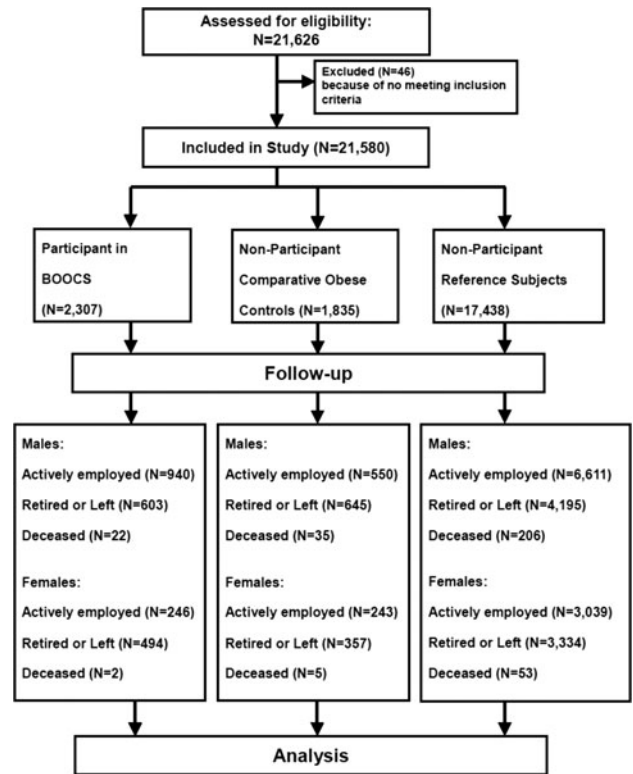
Assessed for eligibility:
N=21,626

Excluded (N=46)
because of no meeting inclusion criteria

Included in Study (N=21,580)

Participant in
BOOCS
(N=2,307)

Non-Participant
Comparative Obese
Controls (N=1,835)

Non-Participant
Reference Subjects
(N=17,438)

Follow-up

Males:
Actively employed (N=940)
Retired or Left (N=603)
Deceased (N=22)
Females:
Actively employed (N=246)
Retired or Left (N=494)
Deceased (N=2)

Males:
Actively employed (N=550)
Retired or Left (N=645)
Deceased (N=35)
Females:
Actively employed (N=243)
Retired or Left (N=357)
Deceased (N=5)

Males:
Actively employed (N=6,611)
Retired or Left (N=4,195)
Deceased (N=206)
Females:
Actively employed (N=3,039)
Retired or Left (N=3,334)
Deceased (N=53)

Analysis